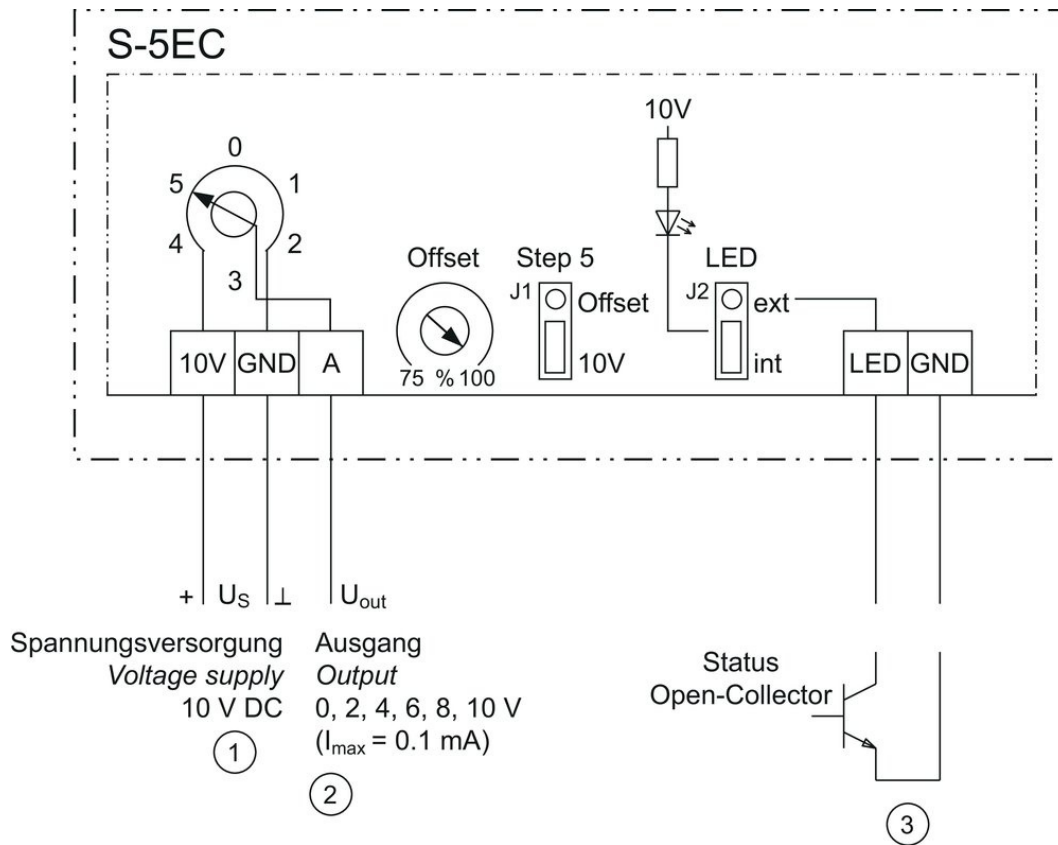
S-5EC

0
1
2
3
4
5

10V GND A

Offset

75 % 100

Step 5
J1 Offset
10V

10V

LED
J2 ext
int

LED GND

+ $U_S$ ⊥ $U_{out}$

Spannungsversorgung
*Voltage supply*
10 V DC
1

Ausgang
*Output*
0, 2, 4, 6, 8, 10 V
($I_{max}$ = 0.1 mA)
2

Status
Open-Collector
3